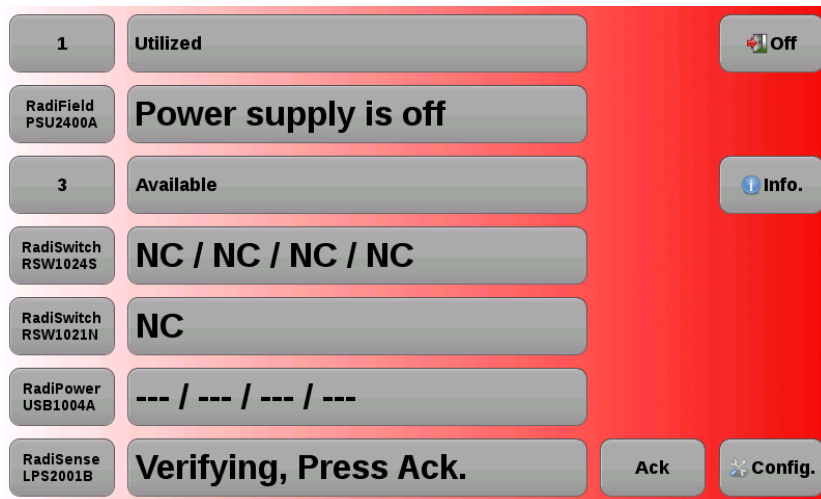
1
Utilized
Off

RadiField PSU2400A
Power supply is off

3
Available
Info.

RadiSwitch RSW1024S
NC / NC / NC / NC

RadiSwitch RSW1021N
NC

RadiPower USB1004A
--- / --- / --- / ---

RadiSense LPS2001B
Verifying, Press Ack.
Ack
Config.